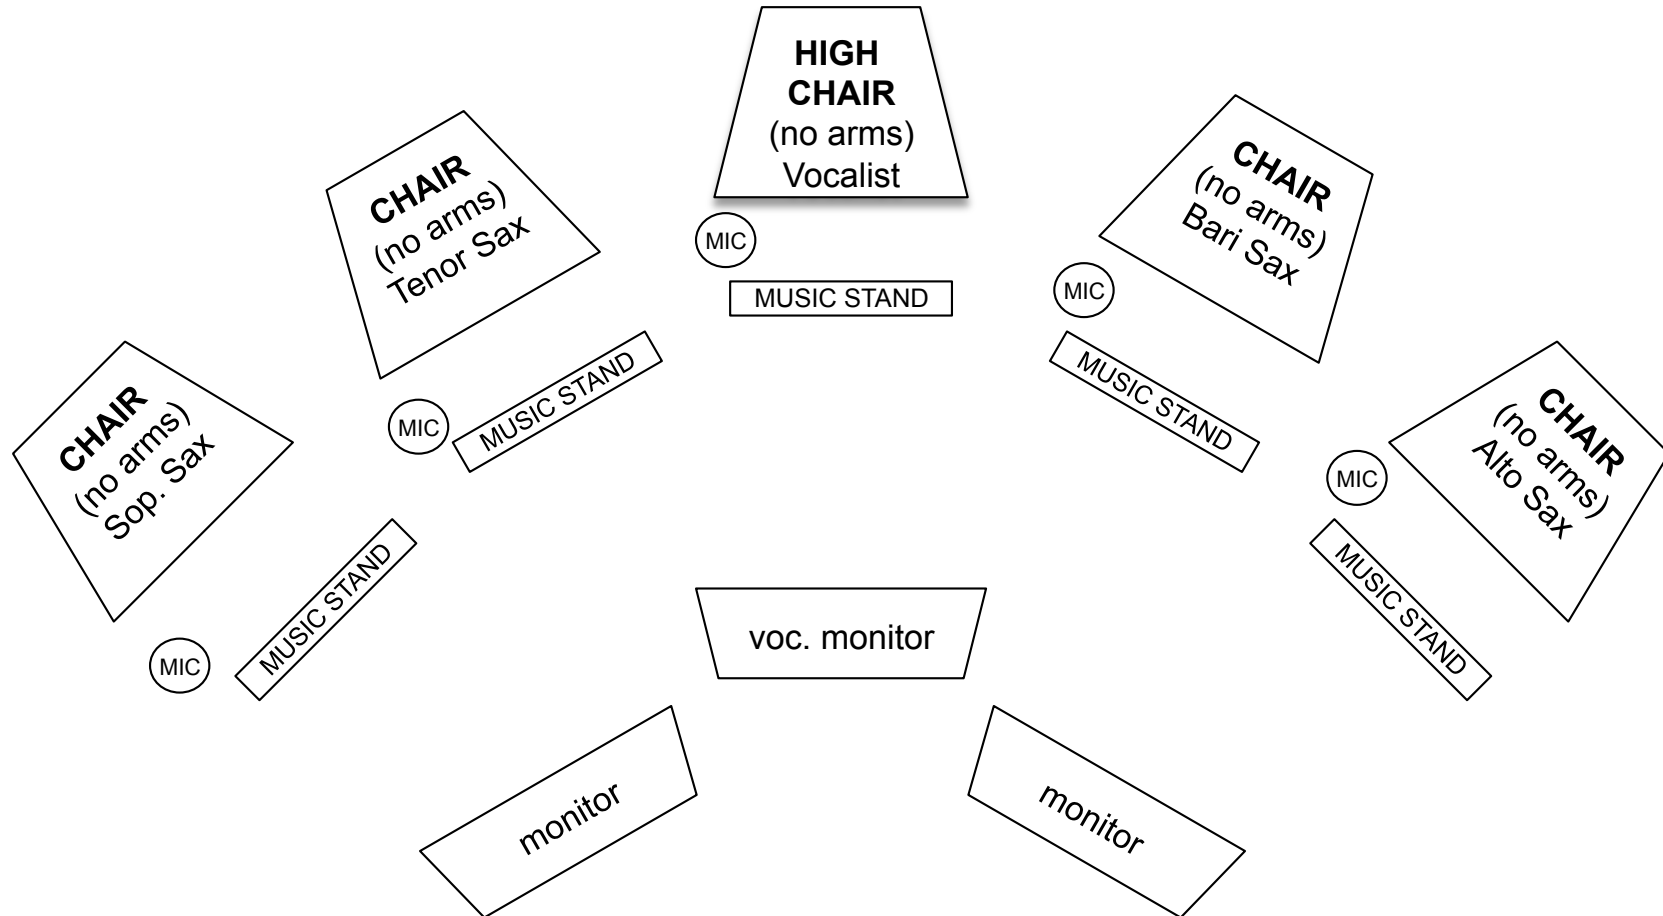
HIGH CHAIR
(no arms)
Vocalist

CHAIR
(no arms)
Tenor Sax

CHAIR
(no arms)
Bari Sax

MIC

MUSIC STAND

MIC

MIC

MUSIC STAND

MUSIC STAND

CHAIR
(no arms)
Sop. Sax

CHAIR
(no arms)
Alto Sax

MIC

MUSIC STAND

MUSIC STAND

MIC

voc. monitor

monitor

monitor